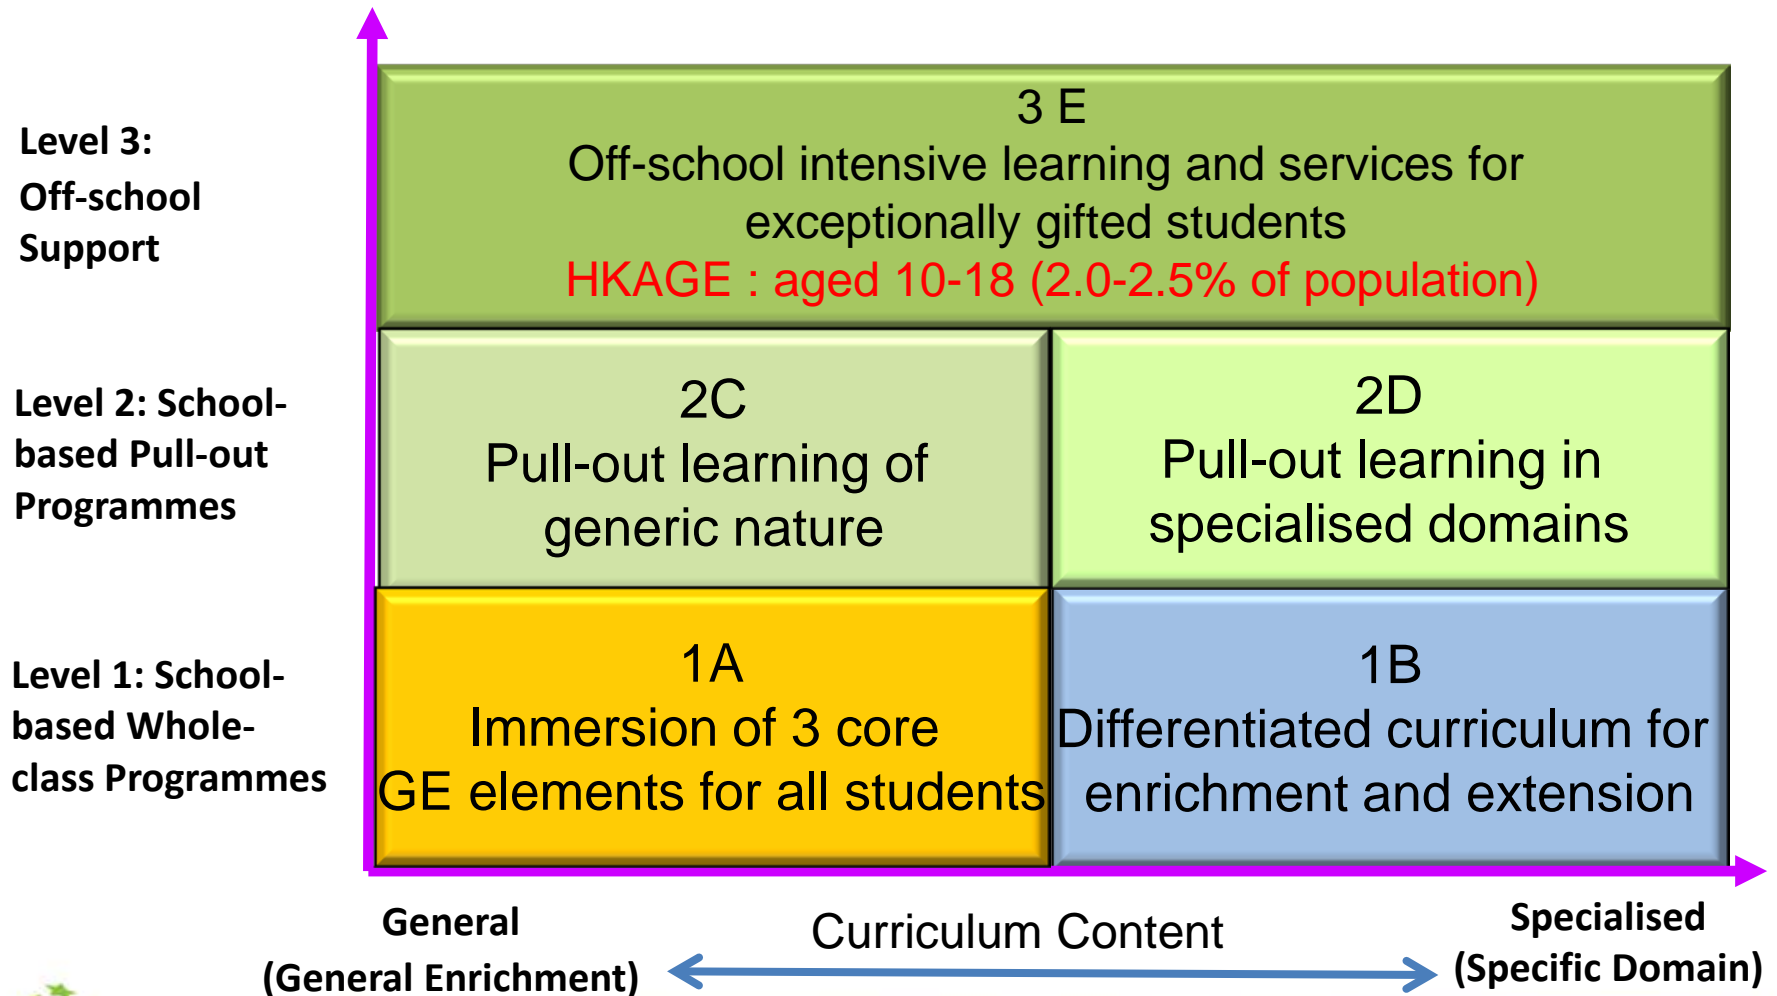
Level 3: Off-school Support

3 E
Off-school intensive learning and services for exceptionally gifted students
HKAGE : aged 10-18 (2.0-2.5% of population)

Level 2: School-based Pull-out Programmes

2C
Pull-out learning of generic nature

2D
Pull-out learning in specialised domains

Level 1: School-based Whole-class Programmes

1A
Immersion of 3 core GE elements for all students

1B
Differentiated curriculum for enrichment and extension

General
(General Enrichment)

Curriculum Content

Specialised
(Specific Domain)